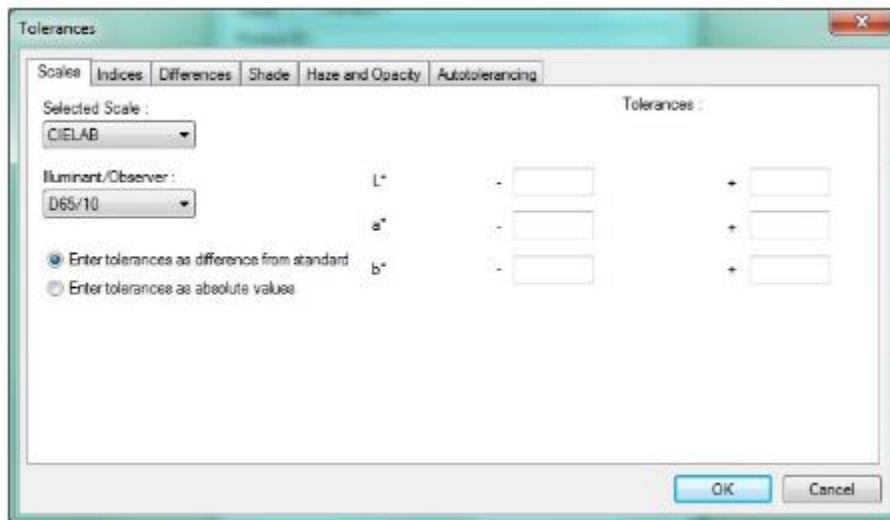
Tolerances

Scales | Indices | Differences | Shade | Haze and Opacity | Autotolerancing

Selected Scale :
CIELAB

Tolerances :

Illuminant/Observer :
D65/10

L* - +
a* - +
b* - +

Enter tolerances as difference from standard
Enter tolerances as absolute values

OK
Cancel